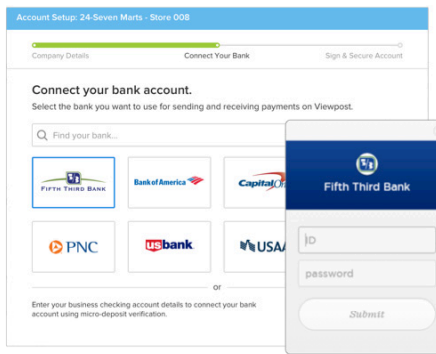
Account Setup: 24-Seven Marts - Store 008

Company Details
Connect Your Bank
Sign & Secure Account

Connect your bank account.

Select the bank you want to use for sending and receiving payments on Viewpost.

Find your bank...

FIFTH THIRD BANK
Bank of America
Capital On
PNC
usbank
USAA

or

Enter your business checking account details to connect your bank account using micro-deposit verification.

Fifth Third Bank

ID
password
Submit